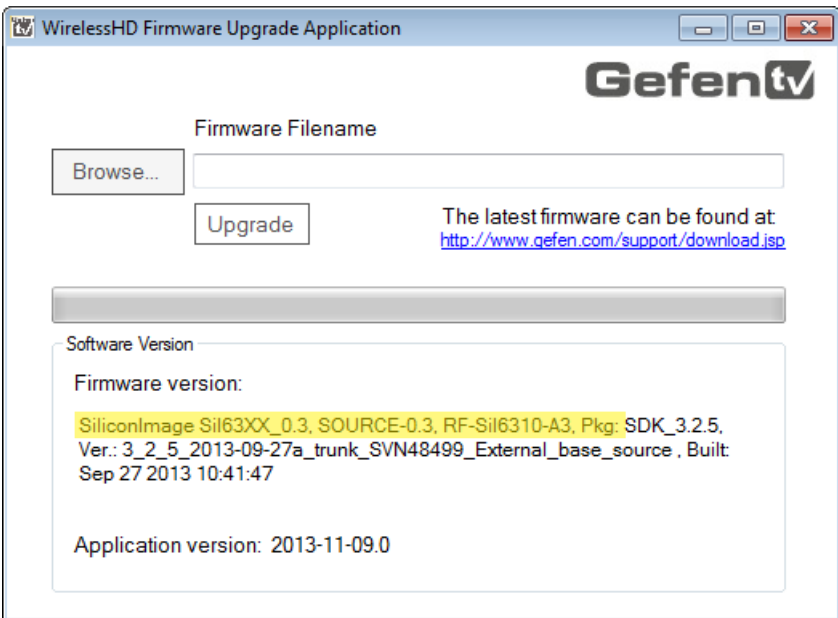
WirelessHD Firmware Upgrade Application

Gefentv

Firmware Filename

Browse...

Upgrade

The latest firmware can be found at:
http://www.gefen.com/support/download.jsp

Software Version

Firmware version:

SiliconImage Sil63XX_0.3, SOURCE-0.3, RF-Sil6310-A3, Pkg: SDK_3.2.5, Ver.: 3_2_5_2013-09-27a_trunk_SVN48499_External_base_source , Built: Sep 27 2013 10:41:47

Application version: 2013-11-09.0